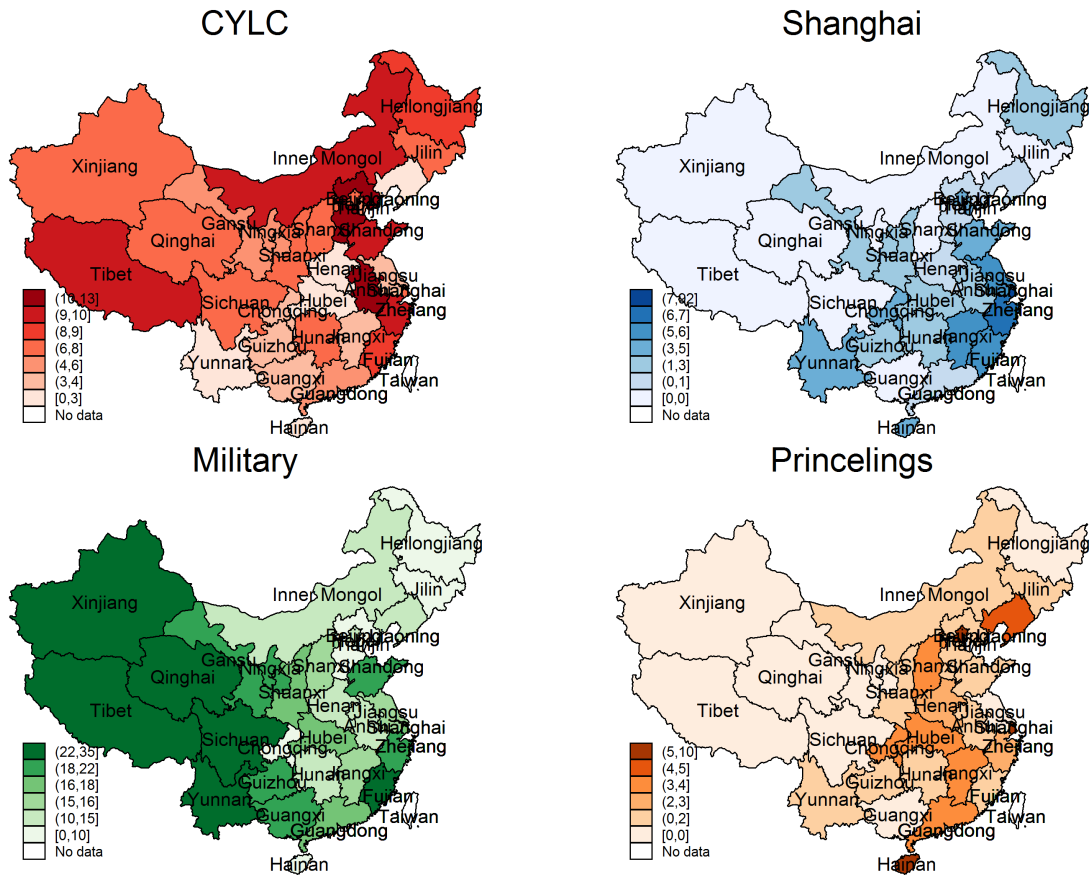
CYLC

Heilongjiang
Xinjiang
Inner Mongol
Jilin
Beijing
Liaoning
Tianjin
Gansu
Qinghai
Ningxia
Shanxi
Shandong
Shaanxi
Tibet
Henan
Jiangsu
Anhui
Shanghai
Hubei
Sichuan
Chongqing
Zhejiang
Hunan
Jiangxi
Guizhou
Fujian
Yunnan
Guangxi
Taiwan
Guangdong
Hainan

(10,13]
(9,10]
(8,9]
(6,8]
(4,6]
(3,4]
[0,3]
No data

Shanghai

Heilongjiang
Xinjiang
Inner Mongol
Jilin
Beijing
Liaoning
Tianjin
Gansu
Qinghai
Ningxia
Shanxi
Shandong
Shaanxi
Tibet
Henan
Jiangsu
Anhui
Shanghai
Hubei
Sichuan
Chongqing
Zhejiang
Hunan
Jiangxi
Guizhou
Fujian
Yunnan
Guangxi
Taiwan
Guangdong
Hainan

(7,92]
(6,7]
(5,6]
(3,5]
(1,3]
(0,1]
[0,0]
No data

Military

Heilongjiang
Xinjiang
Inner Mongol
Jilin
Beijing
Liaoning
Tianjin
Gansu
Qinghai
Ningxia
Shanxi
Shandong
Shaanxi
Tibet
Henan
Jiangsu
Anhui
Shanghai
Hubei
Sichuan
Chongqing
Zhejiang
Hunan
Jiangxi
Guizhou
Fujian
Yunnan
Guangxi
Taiwan
Guangdong
Hainan

(22,35]
(18,22]
(16,18]
(15,16]
(10,15]
[0,10]
No data

Princelings

Heilongjiang
Xinjiang
Inner Mongol
Jilin
Beijing
Liaoning
Tianjin
Gansu
Qinghai
Ningxia
Shanxi
Shandong
Shaanxi
Tibet
Henan
Jiangsu
Anhui
Shanghai
Hubei
Sichuan
Chongqing
Zhejiang
Hunan
Jiangxi
Guizhou
Fujian
Yunnan
Guangxi
Taiwan
Guangdong
Hainan

(5,10]
(4,5]
(3,4]
(2,3]
(0,2]
[0,0]
No data